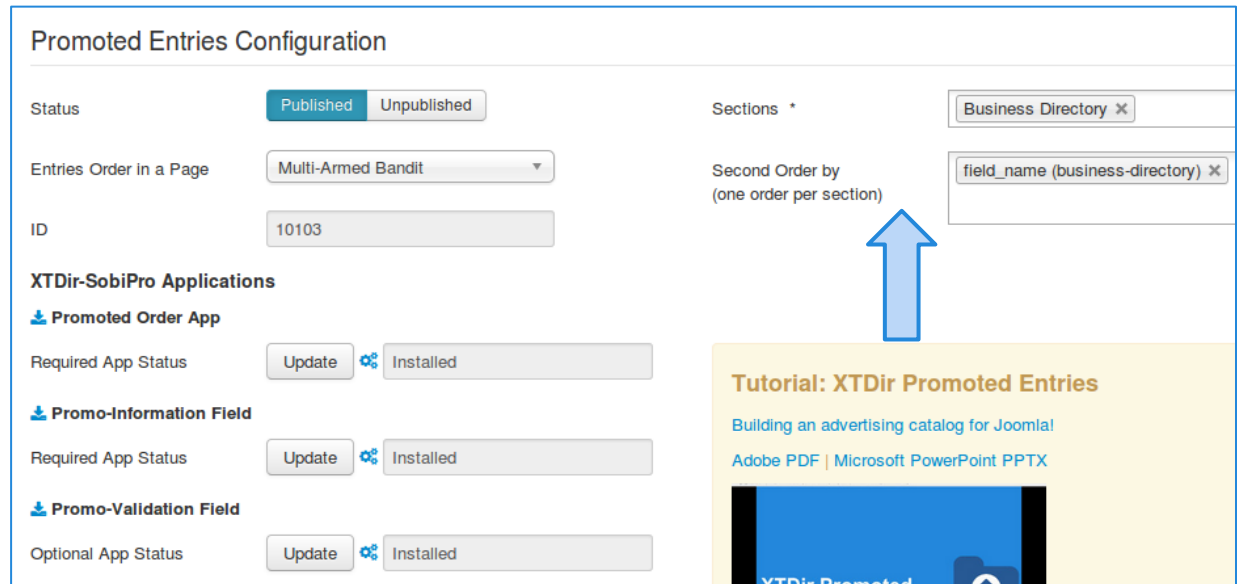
Promoted Entries Configuration

Status
Published Unpublished

Entries Order in a Page
Multi-Armed Bandit

ID
10103

XTDir-SobiPro Applications

Promoted Order App

Required App Status
Update
Installed

Promo-Information Field

Required App Status
Update
Installed

Promo-Validation Field

Optional App Status
Update
Installed

Sections *
Business Directory ×

Second Order by
(one order per section)
field_name (business-directory) ×

Tutorial: XTDir Promoted Entries

Building an advertising catalog for Joomla!

Adobe PDF | Microsoft PowerPoint PPTX

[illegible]